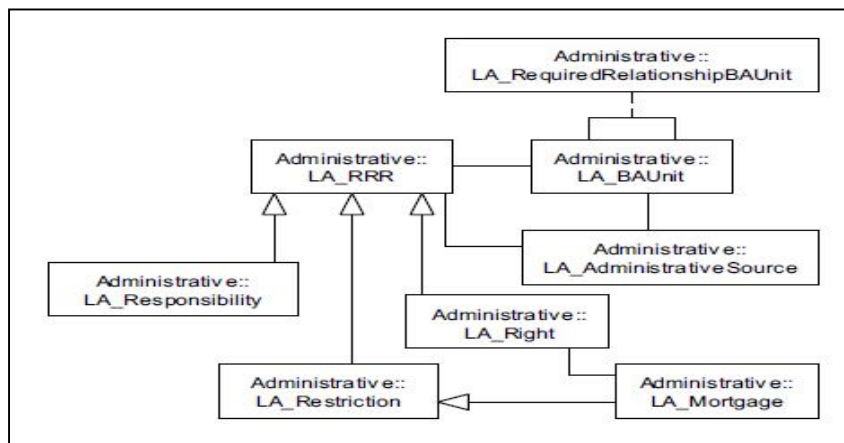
Administrative::
LA_RequiredRelationshipBAUnit

Administrative::
LA_RRR

Administrative::
LA_BAUnit

Administrative::
LA_AdministrativeSource

Administrative::
LA_Responsibility

Administrative::
LA_Right

Administrative::
LA_Restriction

Administrative::
LA_Mortgage